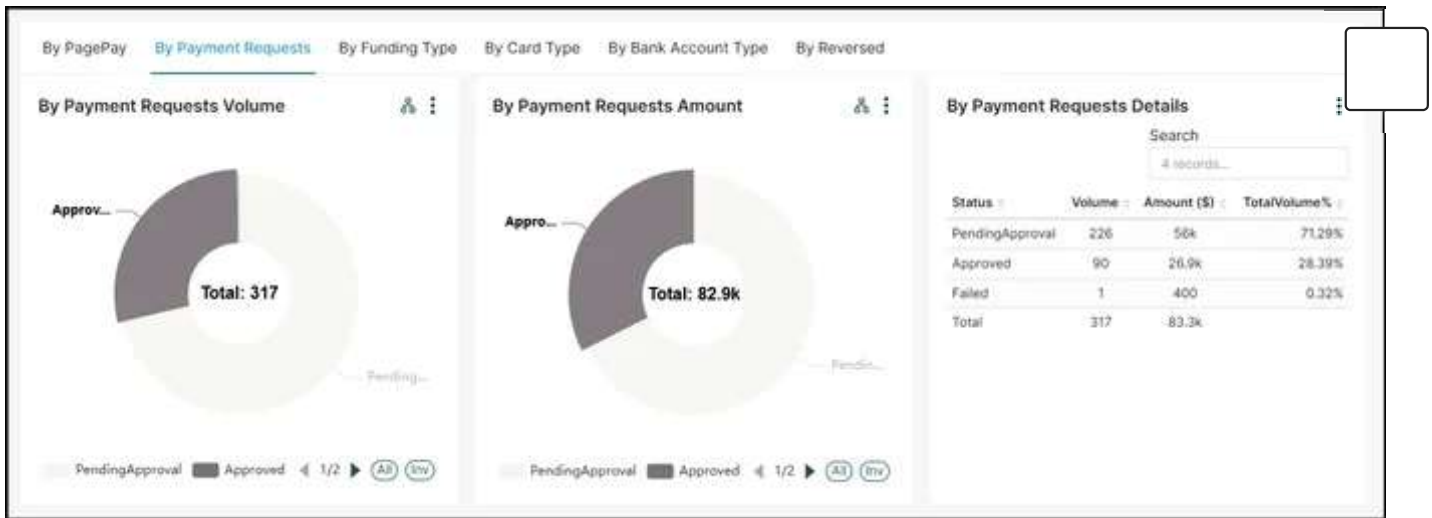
By PagePay By Payment Requests By Funding Type By Card Type By Bank Account Type By Reversed

By Payment Requests Volume

Approv...

Total: 317

Pending...

PendingApproval Approved 1/2 (All) (Inv)

By Payment Requests Amount

Appro...

Total: 82.9k

Pendin...

PendingApproval Approved 1/2 (All) (Inv)

By Payment Requests Details

Search

4 records...

| Status | Volume | Amount ($) | TotalVolume% |
|---|---|---|---|
| PendingApproval | 226 | 56k | 71.29% |
| Approved | 90 | 26.9k | 28.39% |
| Failed | 1 | 400 | 0.32% |
| Total | 317 | 83.3k | |